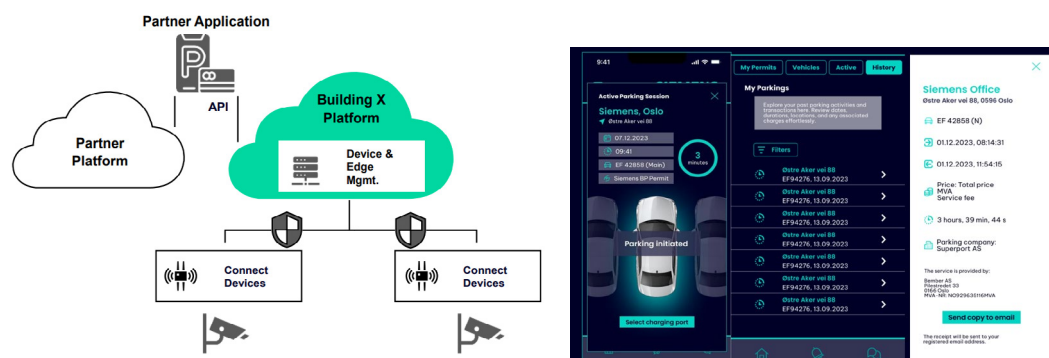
Partner Application

API

Partner Platform

Building X Platform

Device & Edge Mgmt.

Connect Devices

Connect Devices

9:41

Active Parking Session

Siemens, Oslo

Østre Aker vei 88

07.12.2023

09:41

EF 42858 (Main)

Siemens BP Permit

3 minutes

Parking initiated

Select charging port

My Permits

Vehicles

Active

History

My Parkings

Explore your past parking activities and transactions here. Review dates, durations, locations, and any associated charges effortlessly.

Filters

Østre Aker vei 88
EF94276, 13.09.2023

Østre Aker vei 88
EF94276, 13.09.2023

Østre Aker vei 88
EF94276, 13.09.2023

Østre Aker vei 88
EF94276, 13.09.2023

Østre Aker vei 88
EF94276, 13.09.2023

Østre Aker vei 88
EF94276, 13.09.2023

Østre Aker vei 88
EF94276, 13.09.2023

Østre Aker vei 88
EF94276, 13.09.2023

Siemens Office

Østre Aker vei 88, 0596 Oslo

EF 42858 (N)

01.12.2023, 08:14:31

01.12.2023, 11:54:15

Price: Total price MVA Service fee

3 hours, 39 min, 44 s

Parking company: Superport AS

The service is provided by:

Bember AS
Pilestredet 33
0166 Oslo
MVA-NR: NO929635116MVA

Send copy to email

The receipt will be sent to your registered email address.